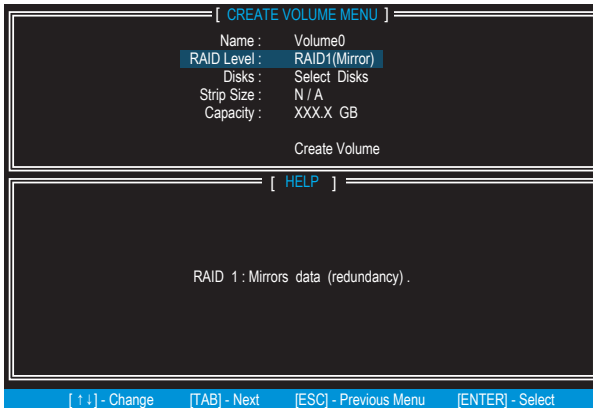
[ CREATE VOLUME MENU ]

Name : Volume0
RAID Level : RAID1(Mirror)
Disks : Select Disks
Strip Size : N / A
Capacity : XXX.X GB

Create Volume

[ HELP ]

RAID 1 : Mirrors data (redundancy) .

[ ↑↓] - Change [TAB] - Next [ESC] - Previous Menu [ENTER] - Select